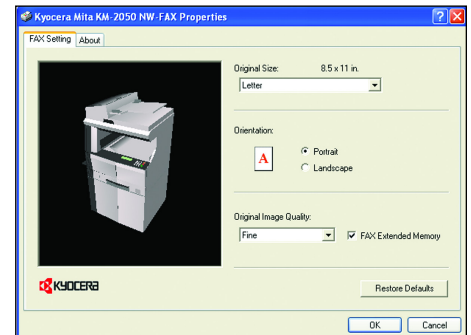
Kyocera Mita KM-2050 NW-FAX Properties

?
X

FAX Setting
About

Original Size:
8.5 x 11 in.
Letter

Orientation:
A
Portrait
Landscape

Original Image Quality:
Fine
FAX Extended Memory

KYOCERA

Restore Defaults

OK
Cancel